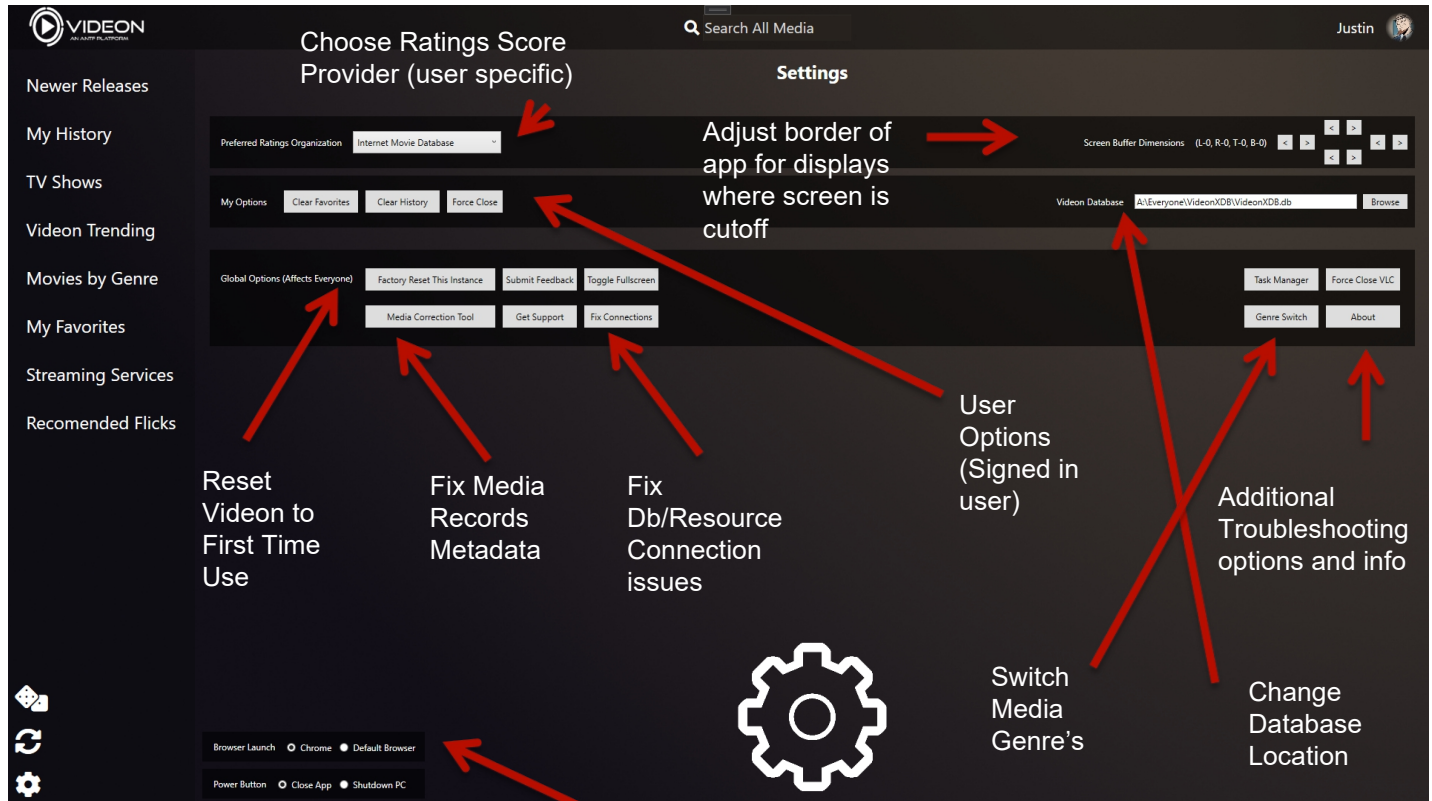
VIDEON
AN AMTF PLATFORM

Search All Media

Justin

Newer Releases
My History
TV Shows
Videon Trending
Movies by Genre
My Favorites
Streaming Services
Recomended Flicks

Choose Ratings Score Provider (user specific)

Settings

Preferred Ratings Organization | Internet Movie Database

Adjust border of app for displays where screen is cutoff

Screen Buffer Dimensions (L-0, R-0, T-0, B-0) < > < > < > < >

My Options | Clear Favorites | Clear History | Force Close

Videon Database | A:\Everyone\VideonXDB\VideonXDB.db | Browse

Global Options (Affects Everyone) | Factory Reset This Instance | Submit Feedback | Toggle Fullscreen | Task Manager | Force Close VLC

Media Correction Tool | Get Support | Fix Connections | Genre Switch | About

User Options (Signed in user)

Reset Videon to First Time Use

Fix Media Records Metadata

Fix Db/Resource Connection issues

Additional Troubleshooting options and info

Switch Media Genre's

Change Database Location

Browser Launch ○ Chrome ● Default Browser

Power Button ○ Close App ● Shutdown PC